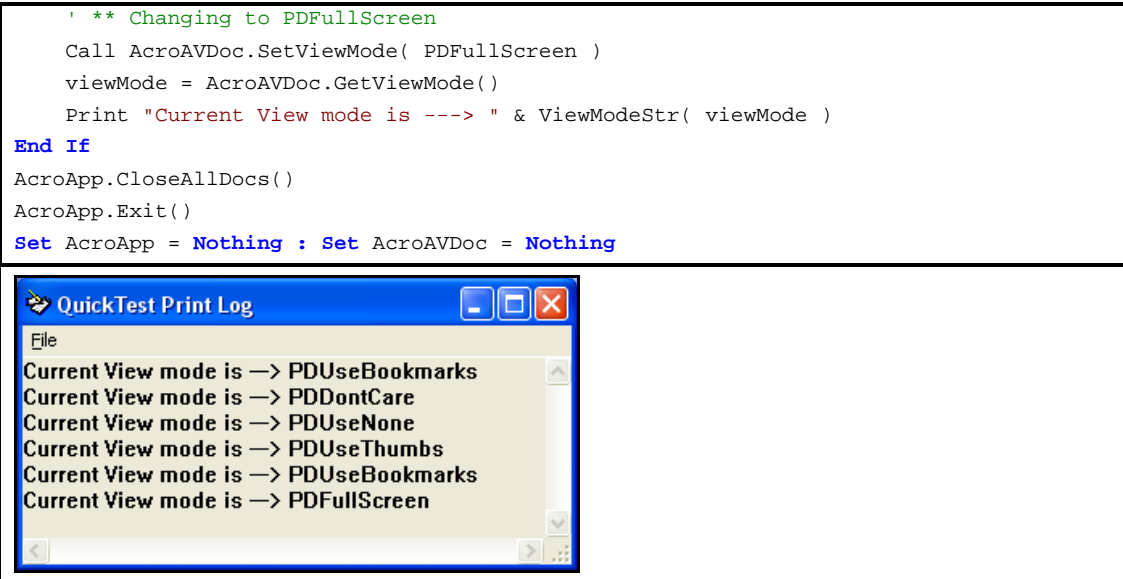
' ** Changing to PDFullScreen
Call AcroAVDoc.SetViewMode( PDFullScreen )
viewMode = AcroAVDoc.GetViewMode()
Print "Current View mode is ---> " & ViewModeStr( viewMode )
End If
AcroApp.CloseAllDocs()
AcroApp.Exit()
Set AcroApp = Nothing : Set AcroAVDoc = Nothing

QuickTest Print Log
File
Current View mode is —> PDUseBookmarks
Current View mode is —> PDDontCare
Current View mode is —> PDUseNone
Current View mode is —> PDUseThumbs
Current View mode is —> PDUseBookmarks
Current View mode is —> PDFullScreen